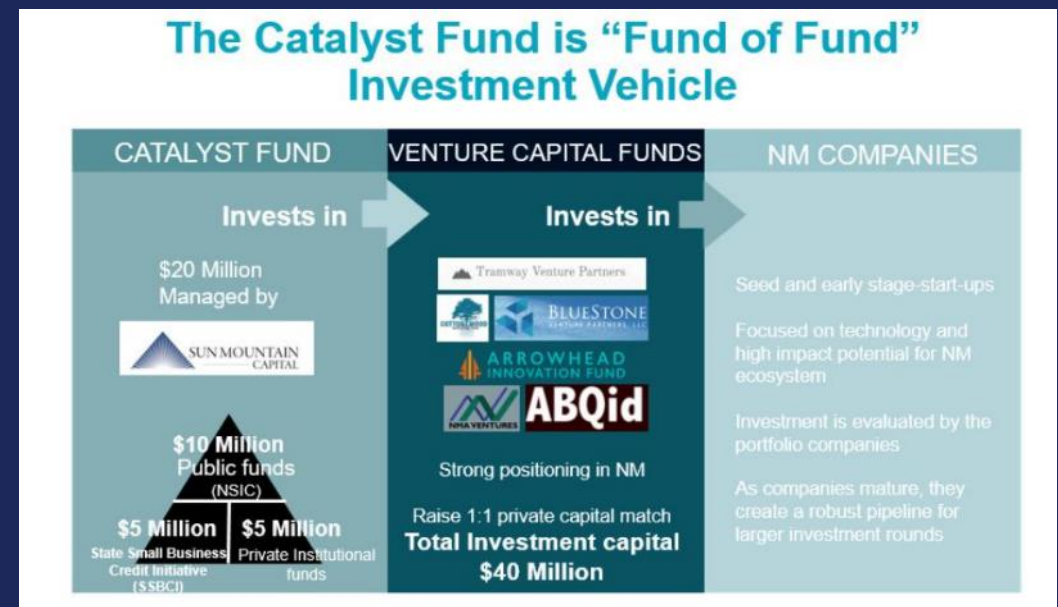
The Catalyst Fund is "Fund of Fund" Investment Vehicle

CATALYST FUND

Invests in

$20 Million Managed by

SUN MOUNTAIN CAPITAL

$10 Million Public funds (NSIC)

$5 Million State Small Business Credit Initiative (SSBCI)

$5 Million Private Institutional funds

VENTURE CAPITAL FUNDS

Invests in

Tramway Venture Partners

COTTONWOOD

BLUESTONE VENTURE PARTNERS, LLC

ARROWHEAD INNOVATION FUND

NMA VENTURES

ABQid

Strong positioning in NM

Raise 1:1 private capital match

Total Investment capital $40 Million

NM COMPANIES

Seed and early stage-start-ups

Focused on technology and high impact potential for NM ecosystem

Investment is evaluated by the portfolio companies

As companies mature, they create a robust pipeline for larger investment rounds